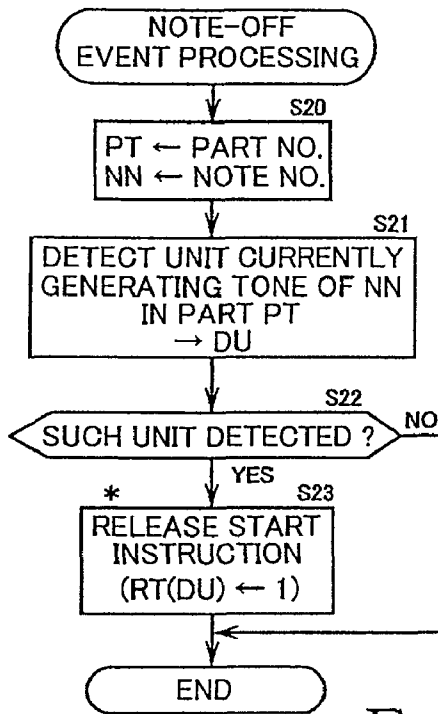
NOTE-OFF EVENT PROCESSING

S20

PT $\leftarrow$ PART NO.
NN $\leftarrow$ NOTE NO.

S21

DETECT UNIT CURRENTLY GENERATING TONE OF NN IN PART PT $\rightarrow$ DU

S22

SUCH UNIT DETECTED ?

NO

YES

*

S23

RELEASE START INSTRUCTION (RT(DU) $\leftarrow$ 1)

END